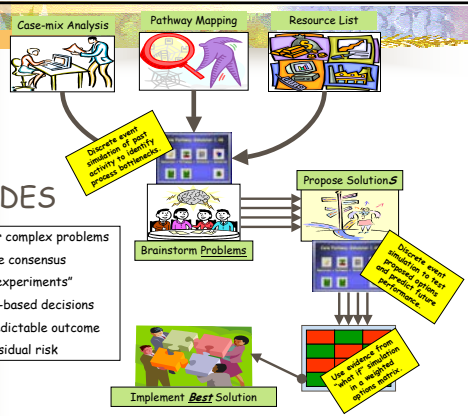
Case-mix Analysis

Pathway Mapping

Resource List

Discrete event simulation of past activity to identify process bottlenecks.

DES

complex problems

e consensus

experiments"

-based decisions

dictable outcome

sidual risk

Brainstorm Problems

Propose SolutionS

Discrete event simulation to test proposed options and predict future performance.

Use evidence from "what if" simulation in a "weighted" options matrix.

Implement Best Solution